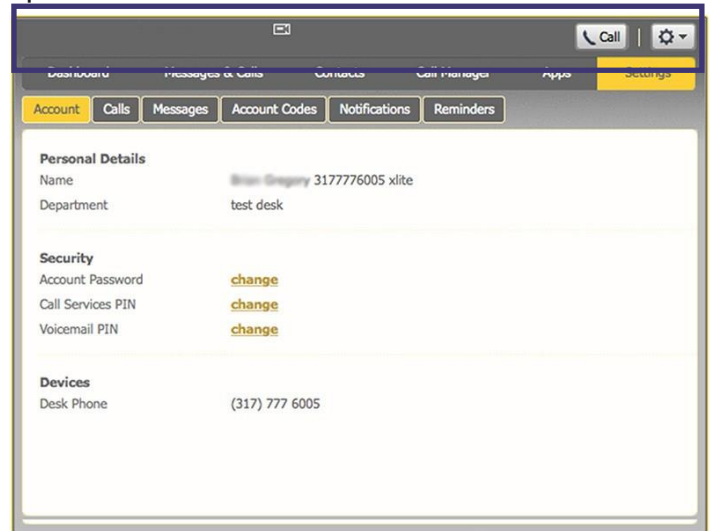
Call

Dashboard Messages & Calls Contacts Call Manager Apps Settings

Account Calls Messages Account Codes Notifications Reminders

Personal Details
Name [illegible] 3177776005 xlite
Department test desk

Security
Account Password change
Call Services PIN change
Voicemail PIN change

Devices
Desk Phone (317) 777 6005